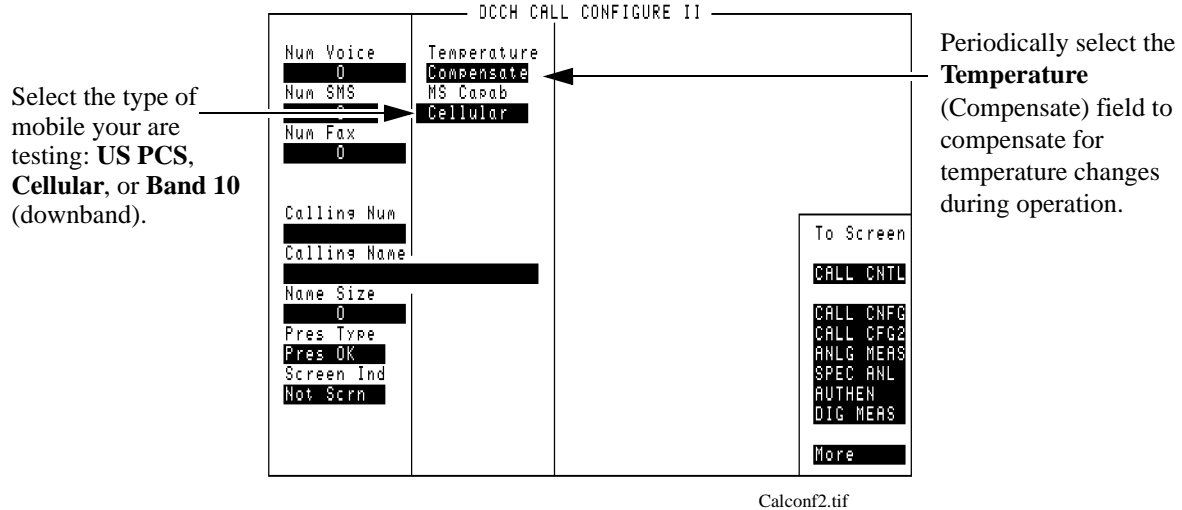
DCCH CALL CONFIGURE II

Select the type of mobile your are testing: **US PCS**, **Cellular**, or **Band 10** (downband).

Num Voice
0
Num SMS
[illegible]
Num Fax
0

Calling Num

Calling Name

Name Size
0
Pres Type
Pres OK
Screen Ind
Not Scrn

Temperature
Compensate
MS Capab
Cellular

Periodically select the **Temperature** (Compensate) field to compensate for temperature changes during operation.

To Screen
CALL CNTL
CALL CNFG
CALL CFG2
ANLG MEAS
SPEC ANL
AUTHEN
DIG MEAS
More

Calconf2.tif